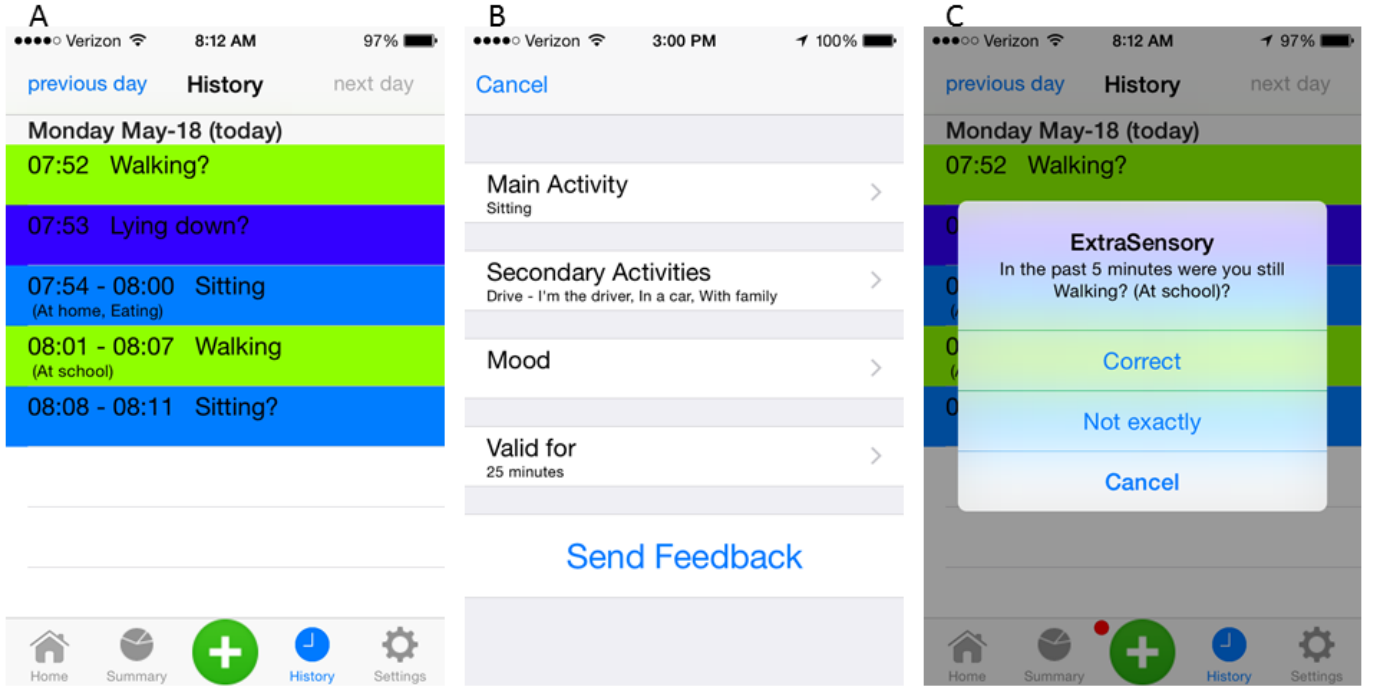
A

●●●●○ Verizon 8:12 AM 97%

previous day History next day

Monday May-18 (today)

07:52 Walking?

07:53 Lying down?

07:54 - 08:00 Sitting
(At home, Eating)

08:01 - 08:07 Walking
(At school)

08:08 - 08:11 Sitting?

Home Summary History Settings

B

●●●●○ Verizon 3:00 PM 100%

Cancel

Main Activity
Sitting

Secondary Activities
Drive - I'm the driver, In a car, With family

Mood

Valid for
25 minutes

Send Feedback

C

●●●○○ Verizon 8:12 AM 97%

previous day History next day

Monday May-18 (today)

07:52 Walking?

ExtraSensory
In the past 5 minutes were you still Walking? (At school)?

Correct

Not exactly

Cancel

Home Summary History Settings